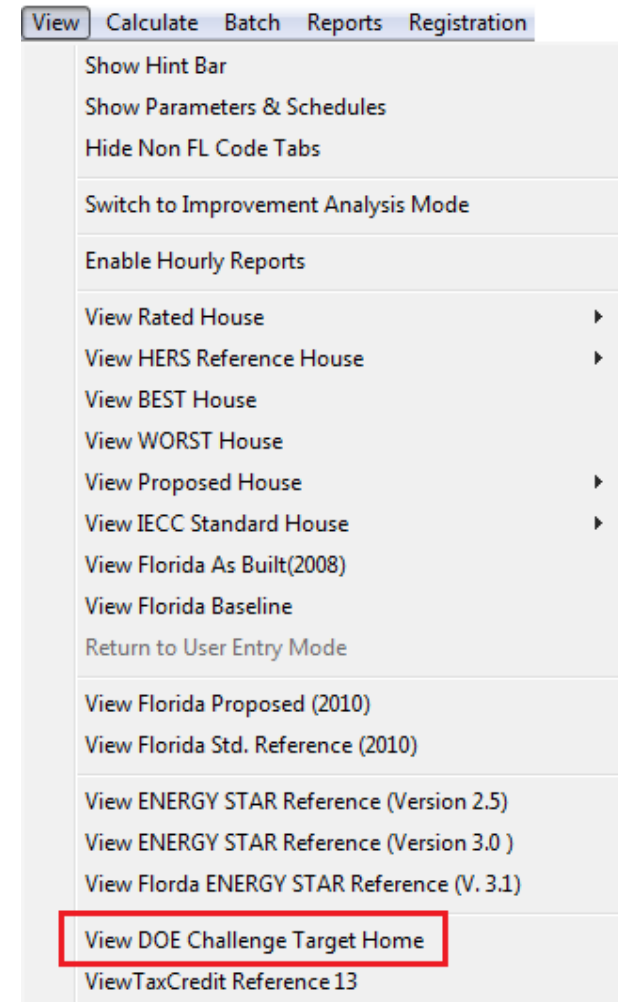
View Calculate Batch Reports Registration

Show Hint Bar
Show Parameters & Schedules
Hide Non FL Code Tabs

Switch to Improvement Analysis Mode

Enable Hourly Reports

View Rated House
View HERS Reference House
View BEST House
View WORST House
View Proposed House
View IECC Standard House
View Florida As Built(2008)
View Florida Baseline
Return to User Entry Mode

View Florida Proposed (2010)
View Florida Std. Reference (2010)

View ENERGY STAR Reference (Version 2.5)
View ENERGY STAR Reference (Version 3.0 )
View Florda ENERGY STAR Reference (V. 3.1)

View DOE Challenge Target Home
ViewTaxCredit Reference 13